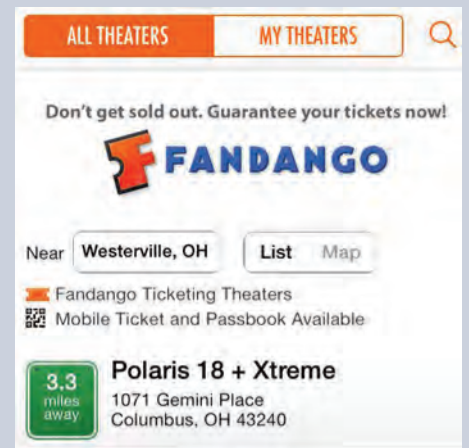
ALL THEATERS MY THEATERS

Don't get sold out. Guarantee your tickets now!

FANDANGO

Near Westerville, OH List Map

Fandango Ticketing Theaters
Mobile Ticket and Passbook Available

3.3 miles away

Polaris 18 + Xtreme
1071 Gemini Place
Columbus, OH 43240